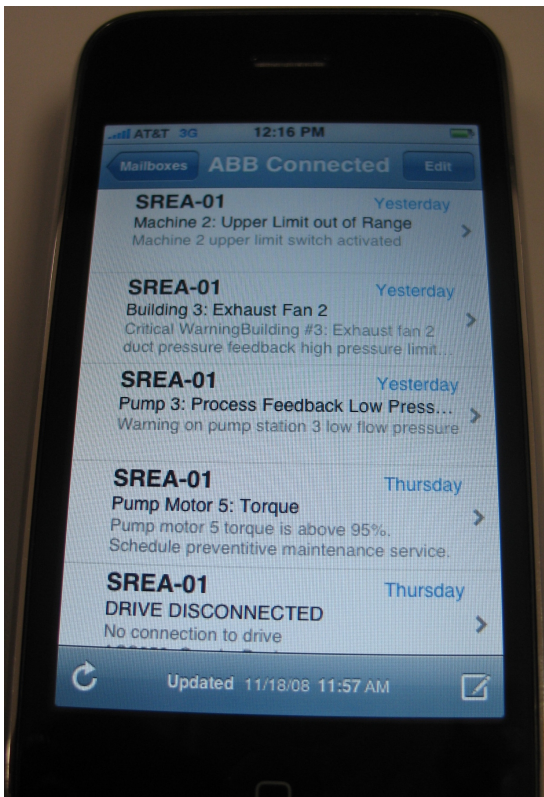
AT&T 3G 12:16 PM

Mailboxes ABB Connected Edit

SREA-01 Yesterday
Machine 2: Upper Limit out of Range
Machine 2 upper limit switch activated

SREA-01 Yesterday
Building 3: Exhaust Fan 2
Critical WarningBuilding #3: Exhaust fan 2 duct pressure feedback high pressure limit...

SREA-01 Yesterday
Pump 3: Process Feedback Low Press...
Warning on pump station 3 low flow pressure

SREA-01 Thursday
Pump Motor 5: Torque
Pump motor 5 torque is above 95%. Schedule preventitive maintenance service.

SREA-01 Thursday
DRIVE DISCONNECTED
No connection to drive
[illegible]

Updated 11/18/08 11:57 AM